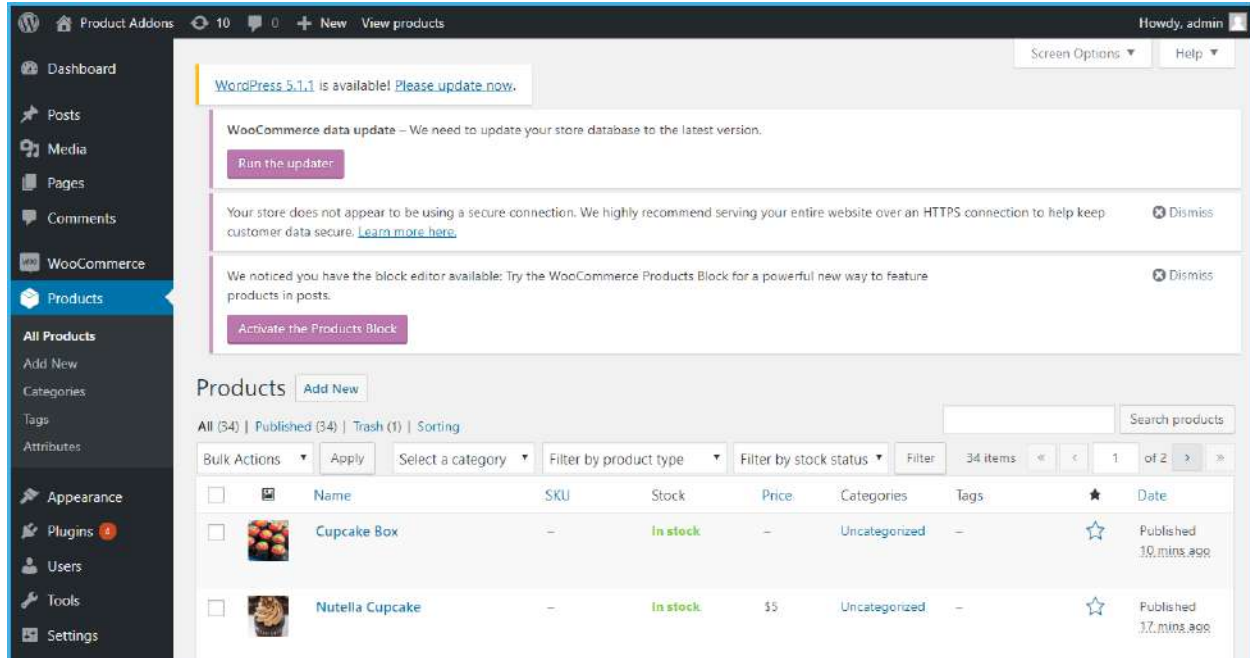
Product Addons 10 0 New View products Howdy, admin

Dashboard
Posts
Media
Pages
Comments
WooCommerce
Products
All Products
Add New
Categories
Tags
Attributes
Appearance
Plugins 4
Users
Tools
Settings

Screen Options ▼ Help ▼

WordPress 5.1.1 is available! Please update now.

WooCommerce data update – We need to update your store database to the latest version.

Run the updater

Your store does not appear to be using a secure connection. We highly recommend serving your entire website over an HTTPS connection to help keep customer data secure. Learn more here.

Dismiss

We noticed you have the block editor available: Try the WooCommerce Products Block for a powerful new way to feature products in posts.

Dismiss

Activate the Products Block

Products Add New

All (34) | Published (34) | Trash (1) | Sorting

Search products

Bulk Actions ▼ Apply Select a category ▼ Filter by product type ▼ Filter by stock status ▼ Filter 34 items « ‹ 1 of 2 › »

| | | Name | SKU | Stock | Price | Categories | Tags | ★ | Date |
|---|---|---|---|---|---|---|---|---|---|
| | | Cupcake Box | – | In stock | – | Uncategorized | – | ☆ | Published 10 mins ago |
| | | Nutella Cupcake | – | In stock | $5 | Uncategorized | – | ☆ | Published 17 mins ago |